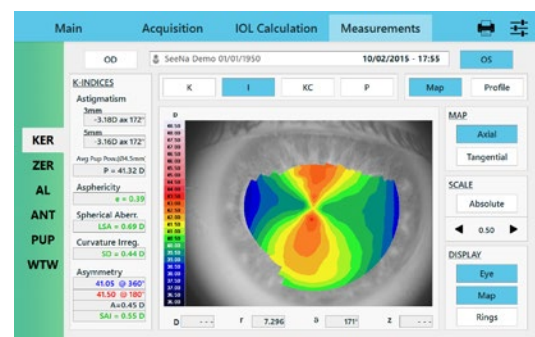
Main Acquisition IOL Calculation Measurements

OD SeeNa Demo 01/01/1950 10/02/2015 - 17:55 OS

K-INDICES

K I KC P Map Profile

Astigmatism
3mm
-3.18D ax 172°
5mm
-3.16D ax 172°

Avg Pup Pow.(Ø4.5mm)
P = 41.32 D

KER
ZER
AL
ANT
PUP
WTW

Asphericity
e = 0.39

Spherical Aberr.
LSA = 0.69 D

Curvature Irreg.
SD = 0.44 D

Asymmetry
41.05 @ 360°
41.50 @ 180°
A=0.45 D
SAI = 0.55 D

D

MAP
Axial
Tangential

SCALE
Absolute
◀ 0.50 ▶

DISPLAY
Eye
Map
Rings

D - - - r 7.296 a 171° z - - -